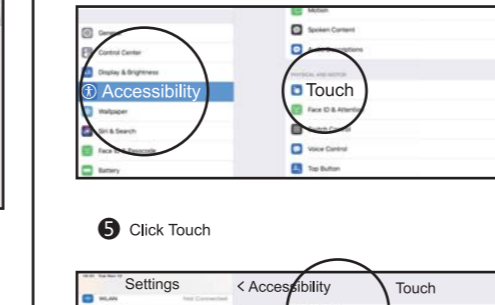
General
Control Center
Display & Brightness
Accessibility
Wallpaper
Siri & Search
Face ID & Passcode
Battery

Motion
Spoken Content
Audio Descriptions
PHYSICAL AND MOTOR
Touch
Face ID & Attention
Switch Control
Voice Control
Top Button

❺ Click Touch

Settings
WLAN
Not Connected
< Accessibility
Touch